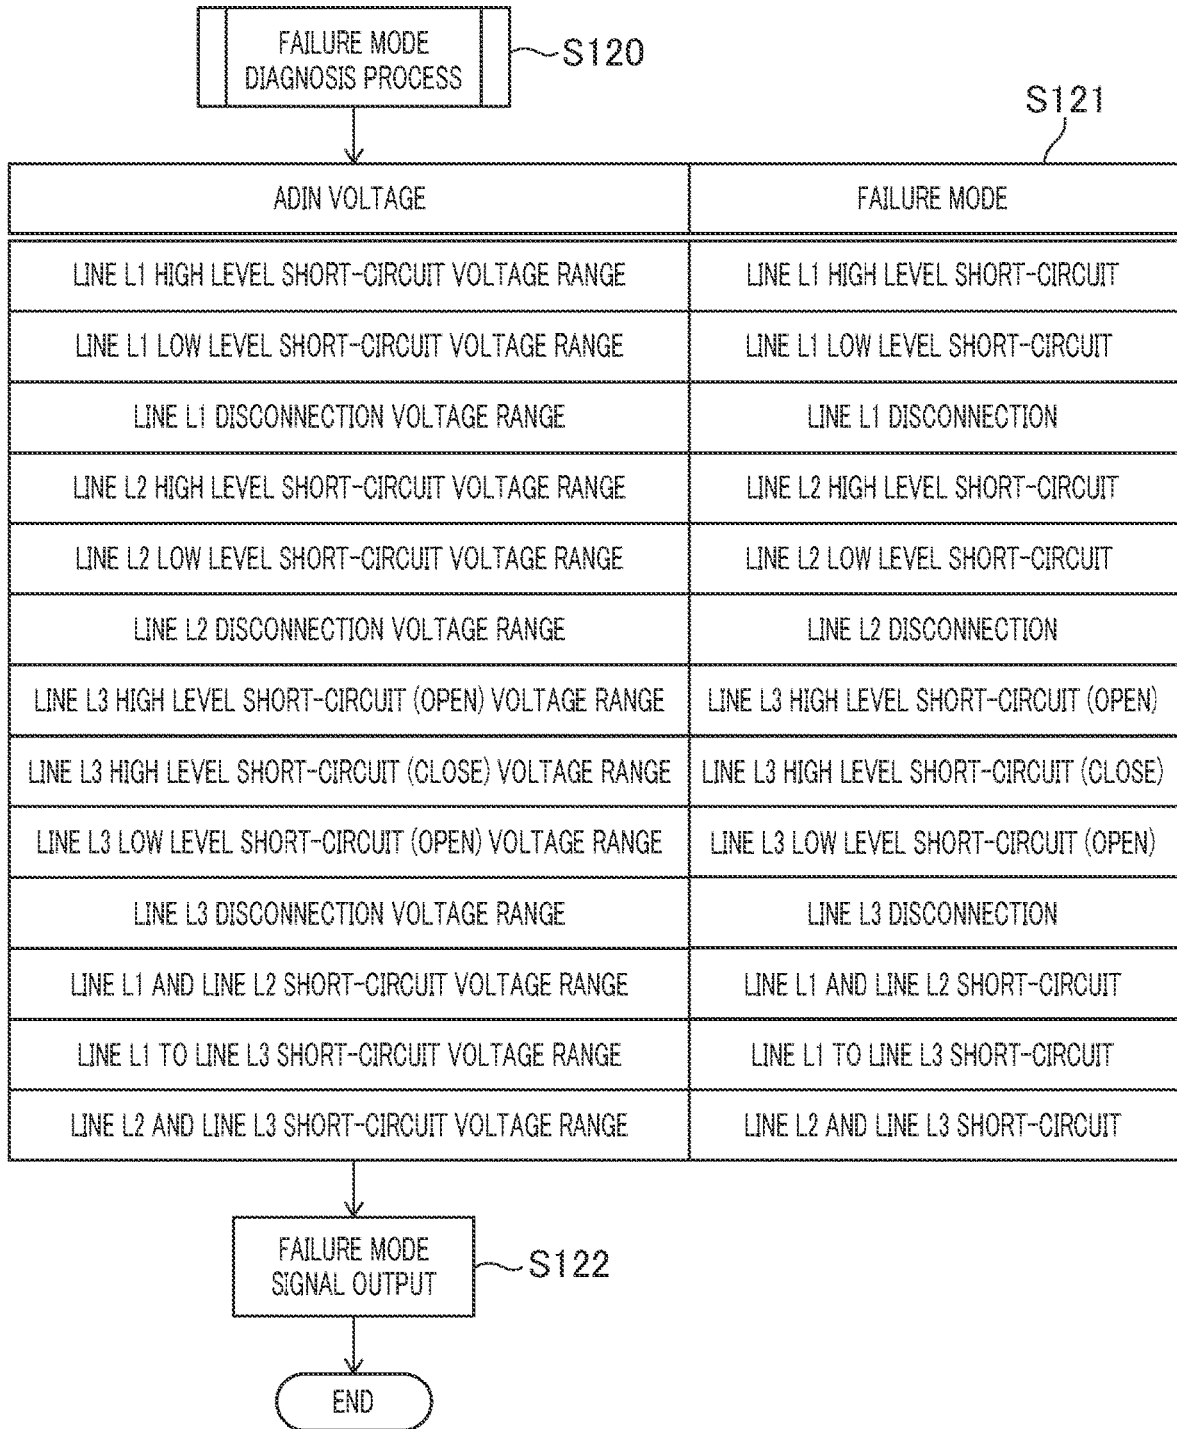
FAILURE MODE DIAGNOSIS PROCESS
S120

S121

| ADIN VOLTAGE | FAILURE MODE |
|---|---|
| LINE L1 HIGH LEVEL SHORT-CIRCUIT VOLTAGE RANGE | LINE L1 HIGH LEVEL SHORT-CIRCUIT |
| LINE L1 LOW LEVEL SHORT-CIRCUIT VOLTAGE RANGE | LINE L1 LOW LEVEL SHORT-CIRCUIT |
| LINE L1 DISCONNECTION VOLTAGE RANGE | LINE L1 DISCONNECTION |
| LINE L2 HIGH LEVEL SHORT-CIRCUIT VOLTAGE RANGE | LINE L2 HIGH LEVEL SHORT-CIRCUIT |
| LINE L2 LOW LEVEL SHORT-CIRCUIT VOLTAGE RANGE | LINE L2 LOW LEVEL SHORT-CIRCUIT |
| LINE L2 DISCONNECTION VOLTAGE RANGE | LINE L2 DISCONNECTION |
| LINE L3 HIGH LEVEL SHORT-CIRCUIT (OPEN) VOLTAGE RANGE | LINE L3 HIGH LEVEL SHORT-CIRCUIT (OPEN) |
| LINE L3 HIGH LEVEL SHORT-CIRCUIT (CLOSE) VOLTAGE RANGE | LINE L3 HIGH LEVEL SHORT-CIRCUIT (CLOSE) |
| LINE L3 LOW LEVEL SHORT-CIRCUIT (OPEN) VOLTAGE RANGE | LINE L3 LOW LEVEL SHORT-CIRCUIT (OPEN) |
| LINE L3 DISCONNECTION VOLTAGE RANGE | LINE L3 DISCONNECTION |
| LINE L1 AND LINE L2 SHORT-CIRCUIT VOLTAGE RANGE | LINE L1 AND LINE L2 SHORT-CIRCUIT |
| LINE L1 TO LINE L3 SHORT-CIRCUIT VOLTAGE RANGE | LINE L1 TO LINE L3 SHORT-CIRCUIT |
| LINE L2 AND LINE L3 SHORT-CIRCUIT VOLTAGE RANGE | LINE L2 AND LINE L3 SHORT-CIRCUIT |

FAILURE MODE SIGNAL OUTPUT
S122

END